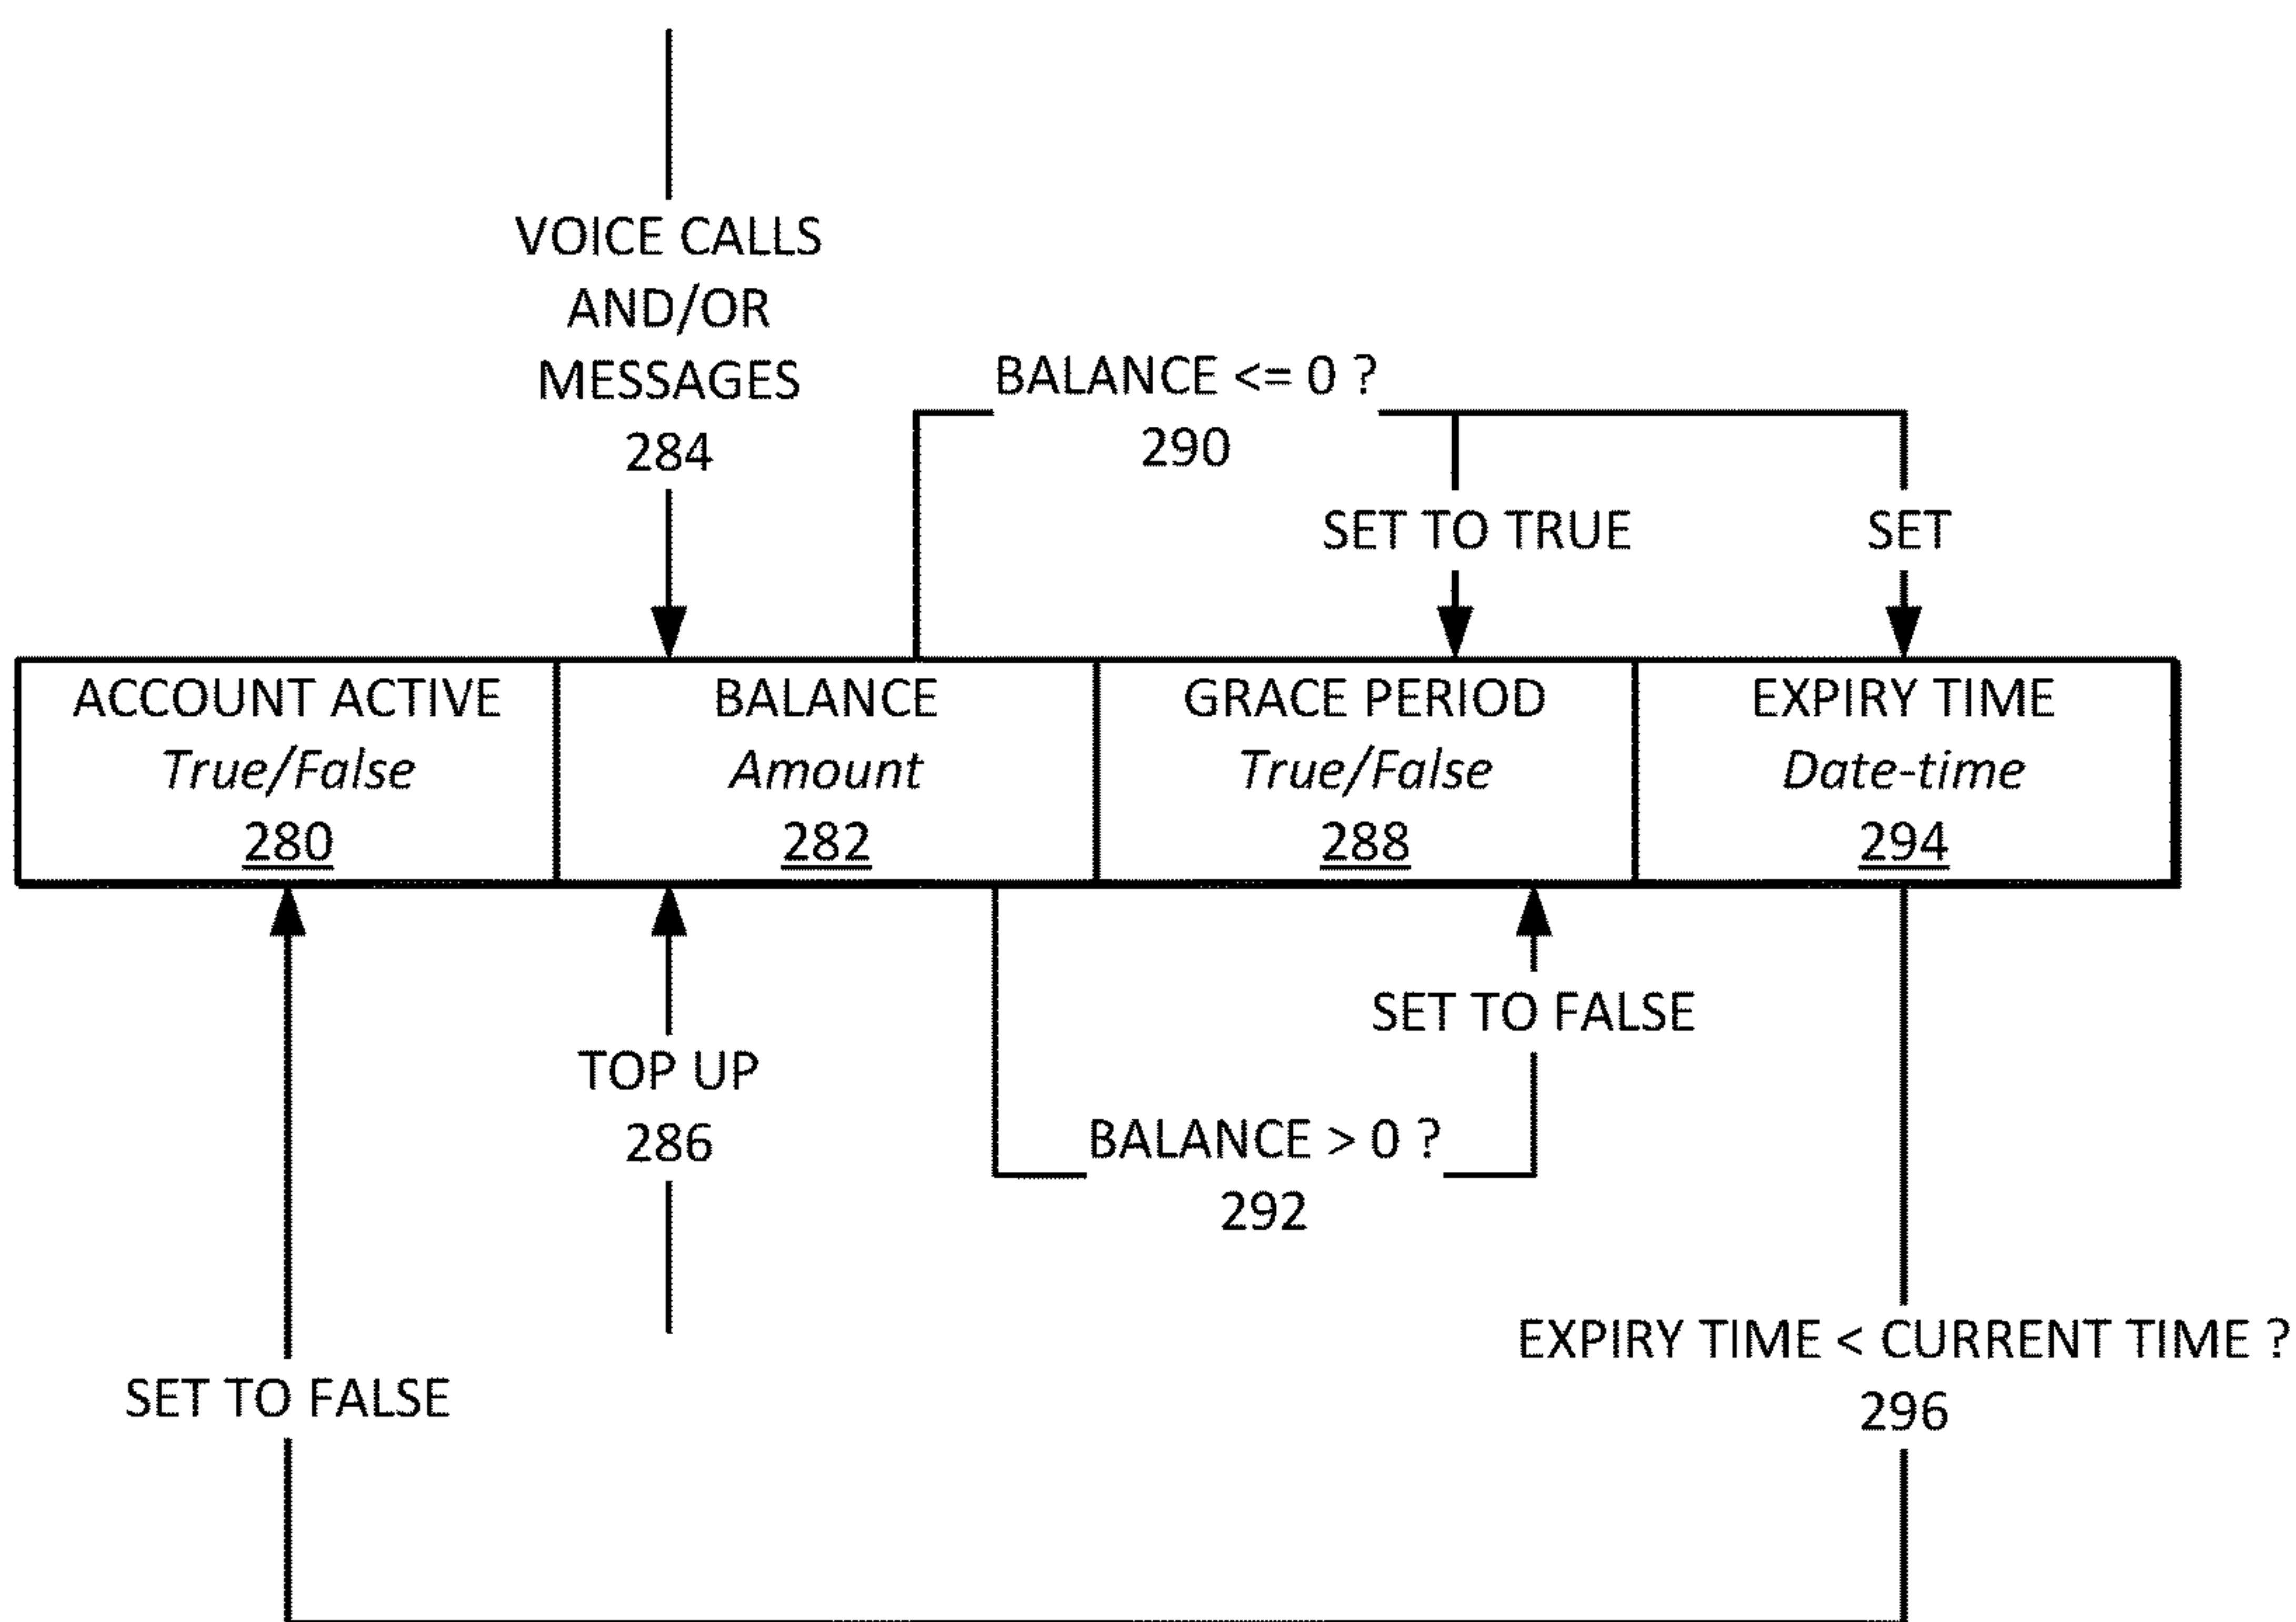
VOICE CALLS AND/OR MESSAGES
284

BALANCE <= 0 ?
290

SET TO TRUE

SET

| ACCOUNT ACTIVE *True/False* 280 | BALANCE *Amount* 282 | GRACE PERIOD *True/False* 288 | EXPIRY TIME *Date-time* 294 |
|---|---|---|---|

SET TO FALSE

TOP UP
286

BALANCE > 0 ?
292

EXPIRY TIME < CURRENT TIME ?
296

SET TO FALSE